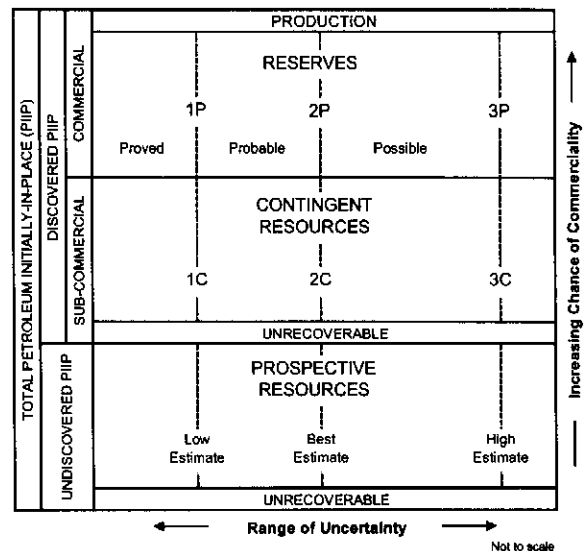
TOTAL PETROLEUM INITIALLY-IN-PLACE (PIIP)

DISCOVERED PIIP

COMMERCIAL

SUB-COMMERCIAL

UNDISCOVERED PIIP

PRODUCTION

RESERVES

1P

2P

3P

Proved

Probable

Possible

CONTINGENT RESOURCES

1C

2C

3C

UNRECOVERABLE

PROSPECTIVE RESOURCES

Low Estimate

Best Estimate

High Estimate

UNRECOVERABLE

Range of Uncertainty

Increasing Chance of Commerciality

Not to scale